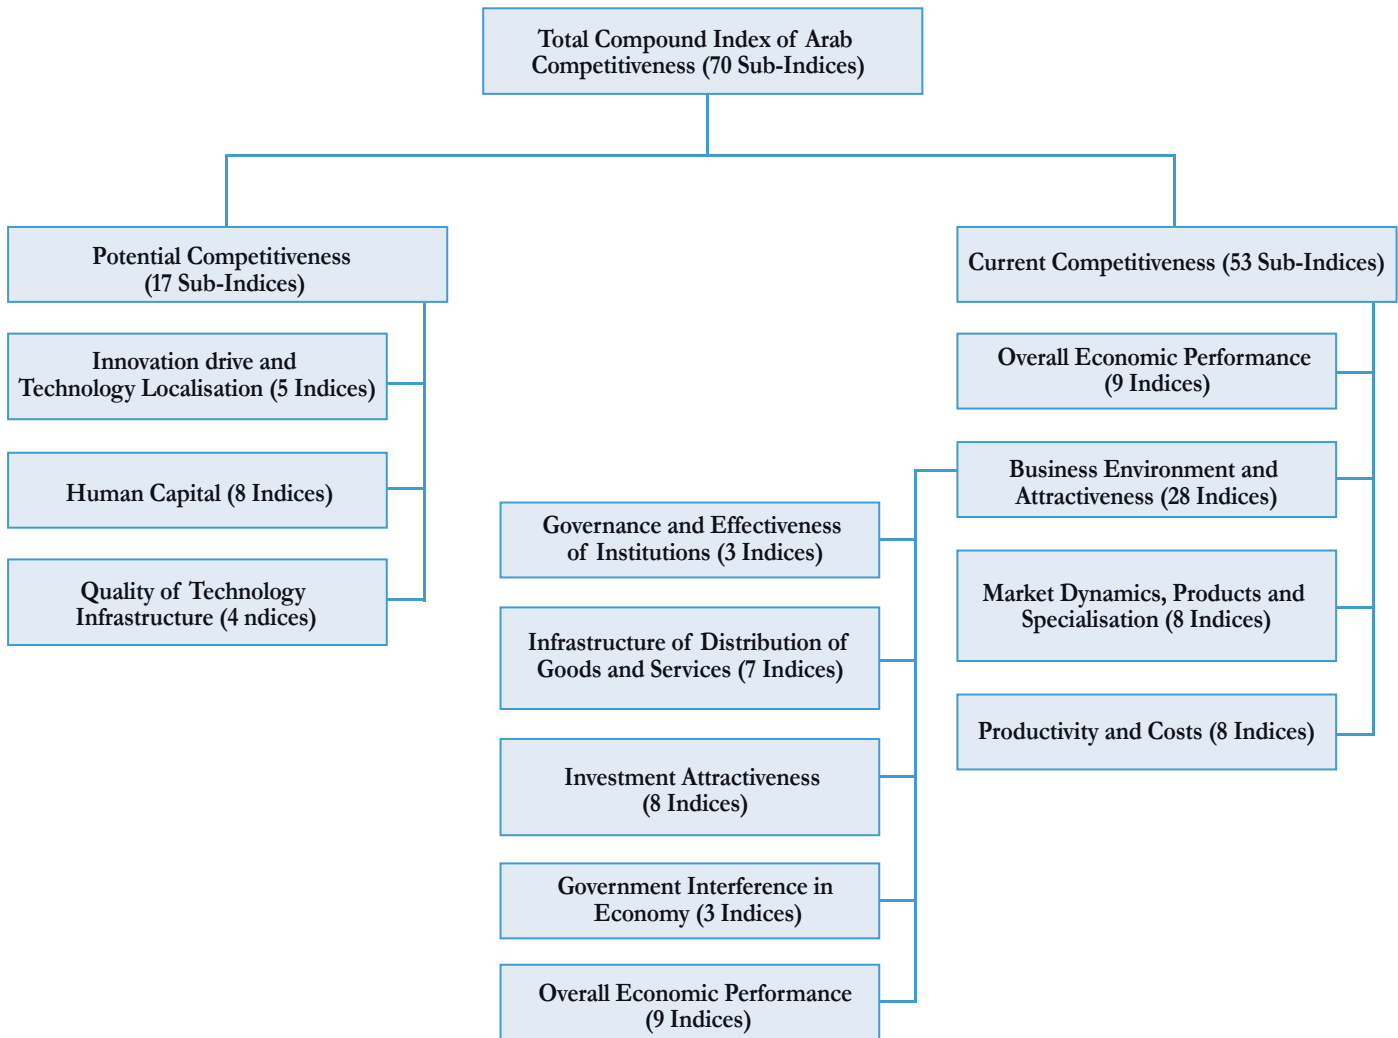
Total Compound Index of Arab Competitiveness (70 Sub-Indices)

Potential Competitiveness (17 Sub-Indices)

Innovation drive and Technology Localisation (5 Indices)

Human Capital (8 Indices)

Quality of Technology Infrastructure (4 ndices)

Current Competitiveness (53 Sub-Indices)

Overall Economic Performance (9 Indices)

Business Environment and Attractiveness (28 Indices)

Market Dynamics, Products and Specialisation (8 Indices)

Productivity and Costs (8 Indices)

Governance and Effectiveness of Institutions (3 Indices)

Infrastructure of Distribution of Goods and Services (7 Indices)

Investment Attractiveness (8 Indices)

Government Interference in Economy (3 Indices)

Overall Economic Performance (9 Indices)